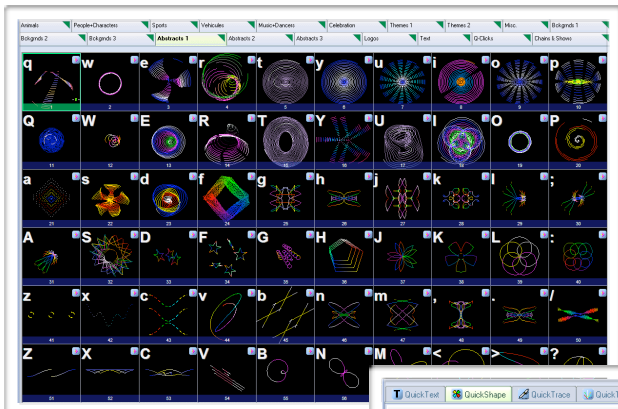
Animals | People+Characters | Sports | Vehicles | Music+Dancers | Celebration | Themes 1 | Themes 2 | Misc. | Bckgnds 1
Bckgnds 2 | Bckgnds 3 | Abstracts 1 | Abstracts 2 | Abstracts 3 | Logos | Text | Q-Clicks | Chains & Shows

q 1
w 2
e 3
r 4
t 5
y 6
u 7
i 8
o 9
p 10
Q 11
W 12
E 13
R 14
T 15
Y 16
U 17
I 18
O 19
P 20
a 21
s 22
d 23
f 24
g 25
h 26
j 27
k 28
l 29
; 30
A 31
S 32
D 33
F 34
G 35
H 36
J 37
K 38
L 39
: 40
z 41
x 42
c 43
v 44
b 45
n 46
m 47
, 48
. 49
/ 50
Z 51
X 52
C 53
V 54
B 55
N 56
M
<
>
?

QuickText | QuickShape | QuickTrace | Quick